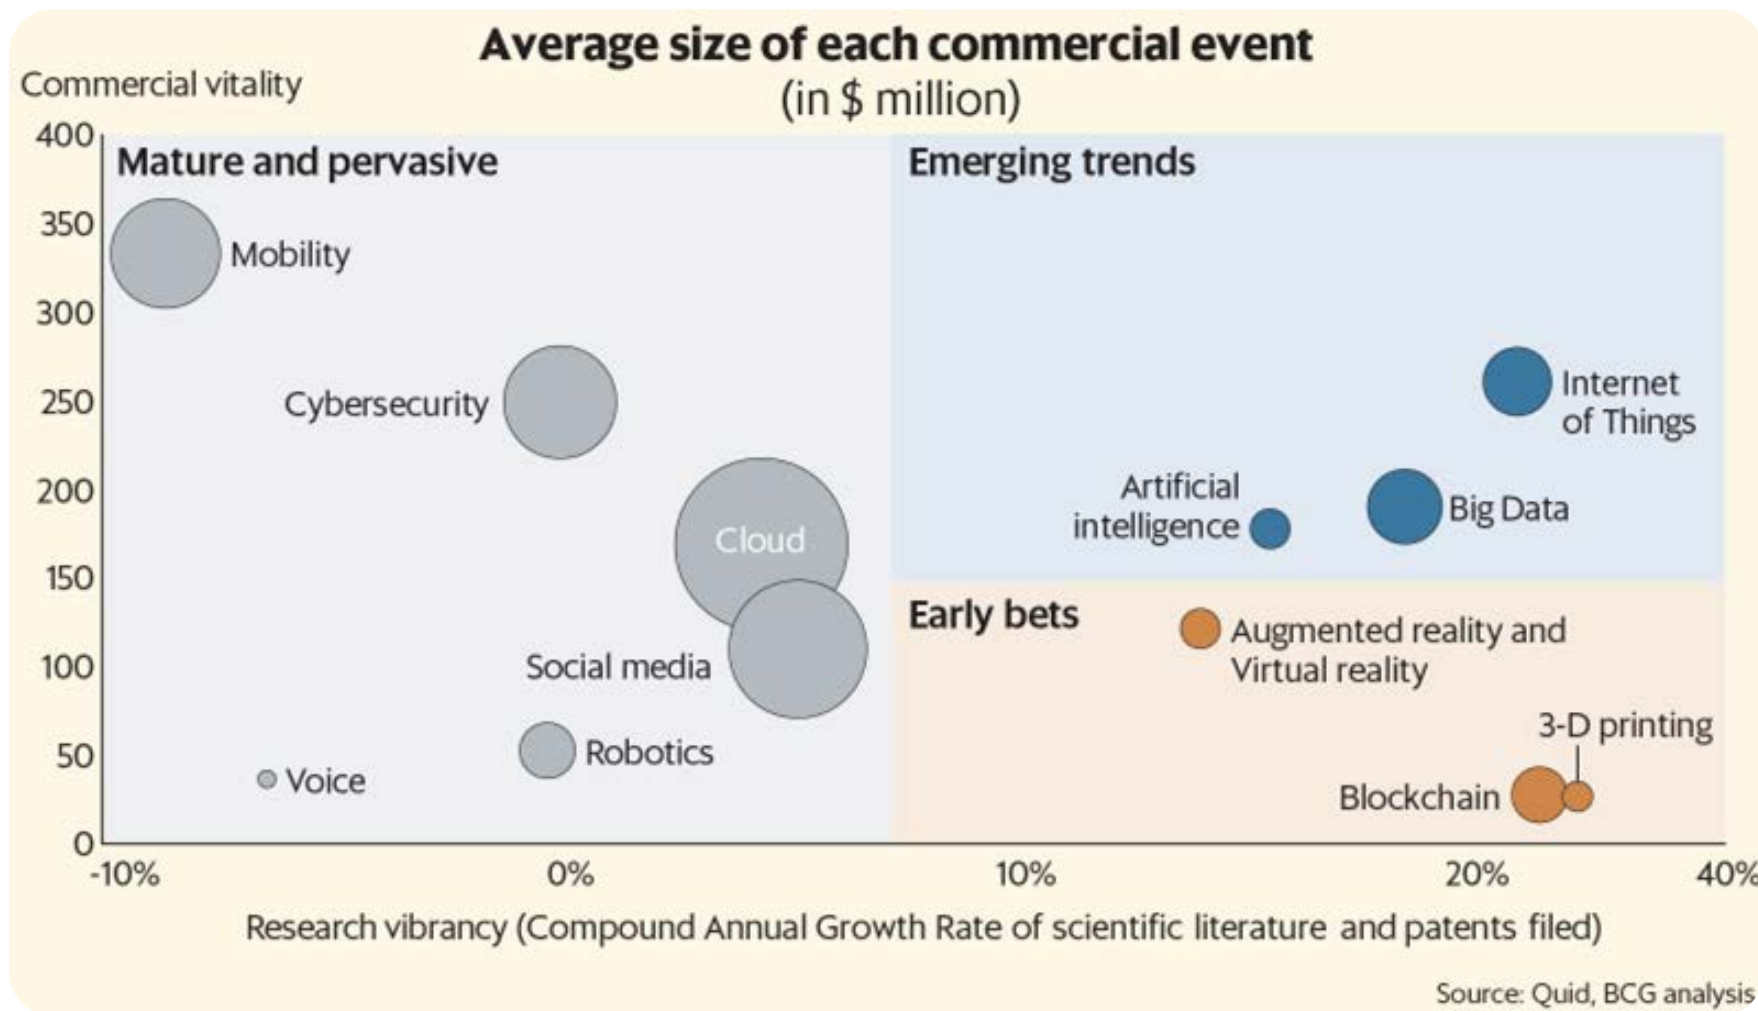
Average size of each commercial event
(in $ million)

Commercial vitality

400
350
300
250
200
150
100
50
0

Mature and pervasive
Emerging trends
Early bets

Mobility
Cybersecurity
Cloud
Social media
Robotics
Voice
Internet of Things
Artificial intelligence
Big Data
Augmented reality and Virtual reality
3-D printing
Blockchain

-10%
0%
10%
20%
40%

Research vibrancy (Compound Annual Growth Rate of scientific literature and patents filed)

Source: Quid, BCG analysis